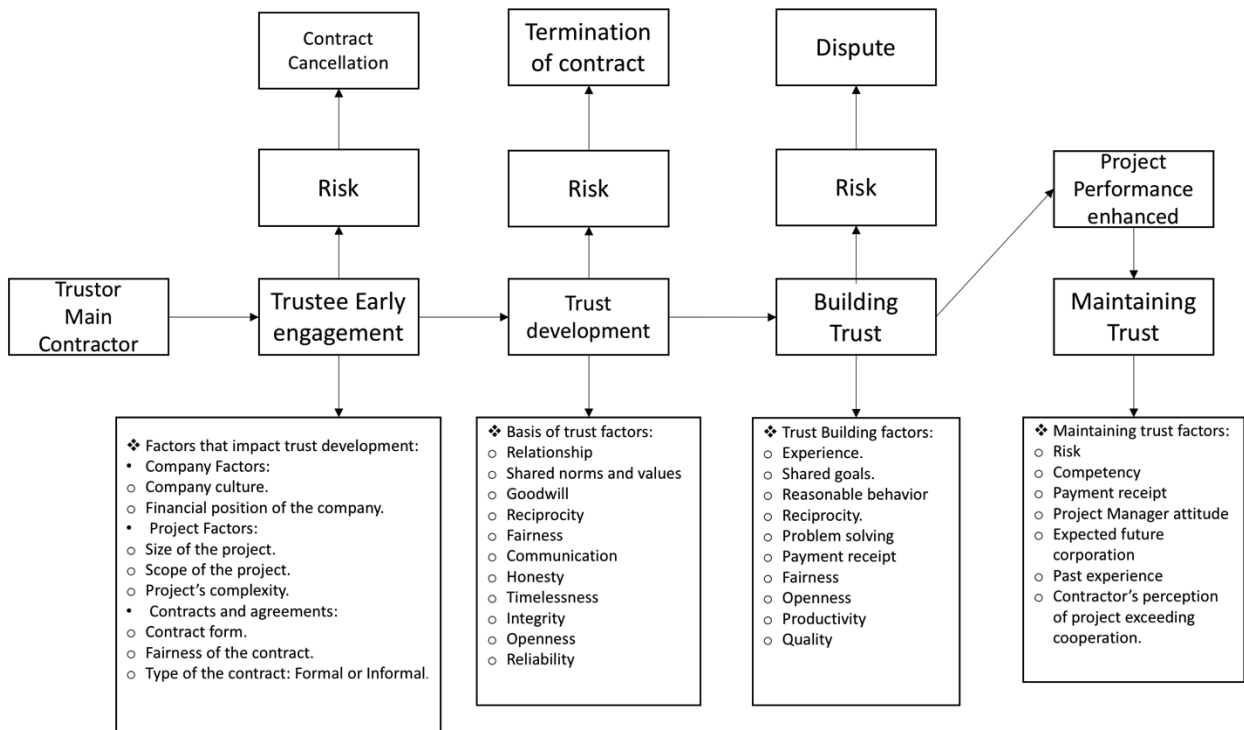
Contract Cancellation

Termination of contract

Dispute

Risk

Risk

Risk

Project Performance enhanced

Trustor Main Contractor

Trustee Early engagement

Trust development

Building Trust

Maintaining Trust

❖ Factors that impact trust development:
• Company Factors:
○ Company culture.
○ Financial position of the company.
• Project Factors:
○ Size of the project.
○ Scope of the project.
○ Project's complexity.
• Contracts and agreements:
○ Contract form.
○ Fairness of the contract.
○ Type of the contract: Formal or Informal.

❖ Basis of trust factors:
○ Relationship
○ Shared norms and values
○ Goodwill
○ Reciprocity
○ Fairness
○ Communication
○ Honesty
○ Timelessness
○ Integrity
○ Openness
○ Reliability

❖ Trust Building factors:
○ Experience.
○ Shared goals.
○ Reasonable behavior
○ Reciprocity.
○ Problem solving
○ Payment receipt
○ Fairness
○ Openness
○ Productivity
○ Quality

❖ Maintaining trust factors:
○ Risk
○ Competency
○ Payment receipt
○ Project Manager attitude
○ Expected future corporation
○ Past experience
○ Contractor's perception of project exceeding cooperation.